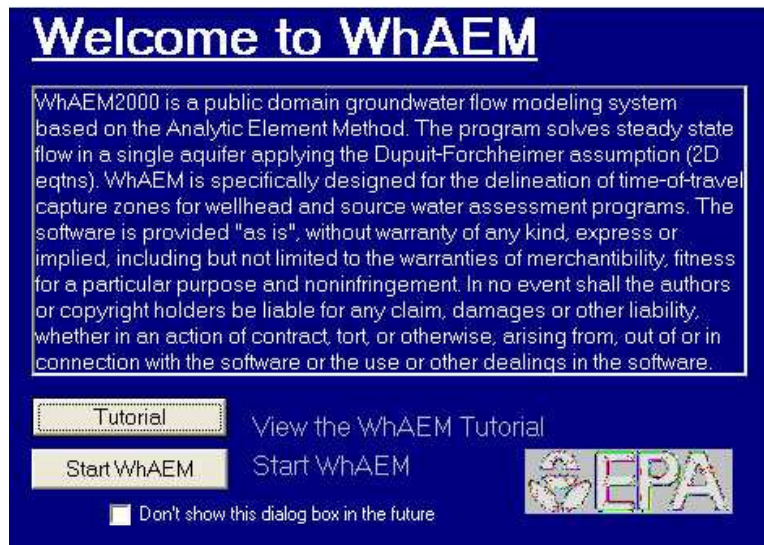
Welcome to WhAEM

WhAEM2000 is a public domain groundwater flow modeling system based on the Analytic Element Method. The program solves steady state flow in a single aquifer applying the Dupuit-Forchheimer assumption (2D eqtns). WhAEM is specifically designed for the delineation of time-of-travel capture zones for wellhead and source water assessment programs. The software is provided "as is", without warranty of any kind, express or implied, including but not limited to the warranties of merchantibility, fitness for a particular purpose and noninfringement. In no event shall the authors or copyright holders be liable for any claim, damages or other liability, whether in an action of contract, tort, or otherwise, arising from, out of or in connection with the software or the use or other dealings in the software.

Tutorial

View the WhAEM Tutorial

Start WhAEM

Start WhAEM

EPA

Don't show this dialog box in the future